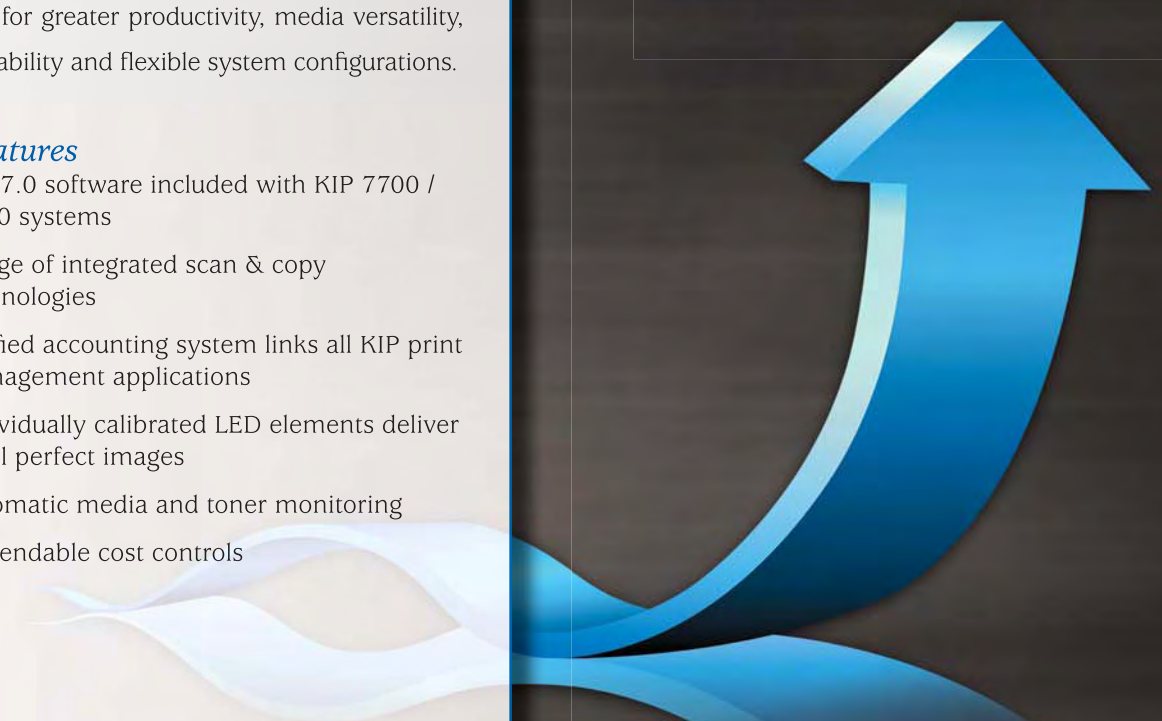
for greater productivity, media versatility, ability and flexible system configurations.

atures

7.0 software included with KIP 7700 / 0 systems

ge of integrated scan & copy nologies

fied accounting system links all KIP print nagement applications

vidually calibrated LED elements deliver l perfect images

omatic media and toner monitoring

endable cost controls